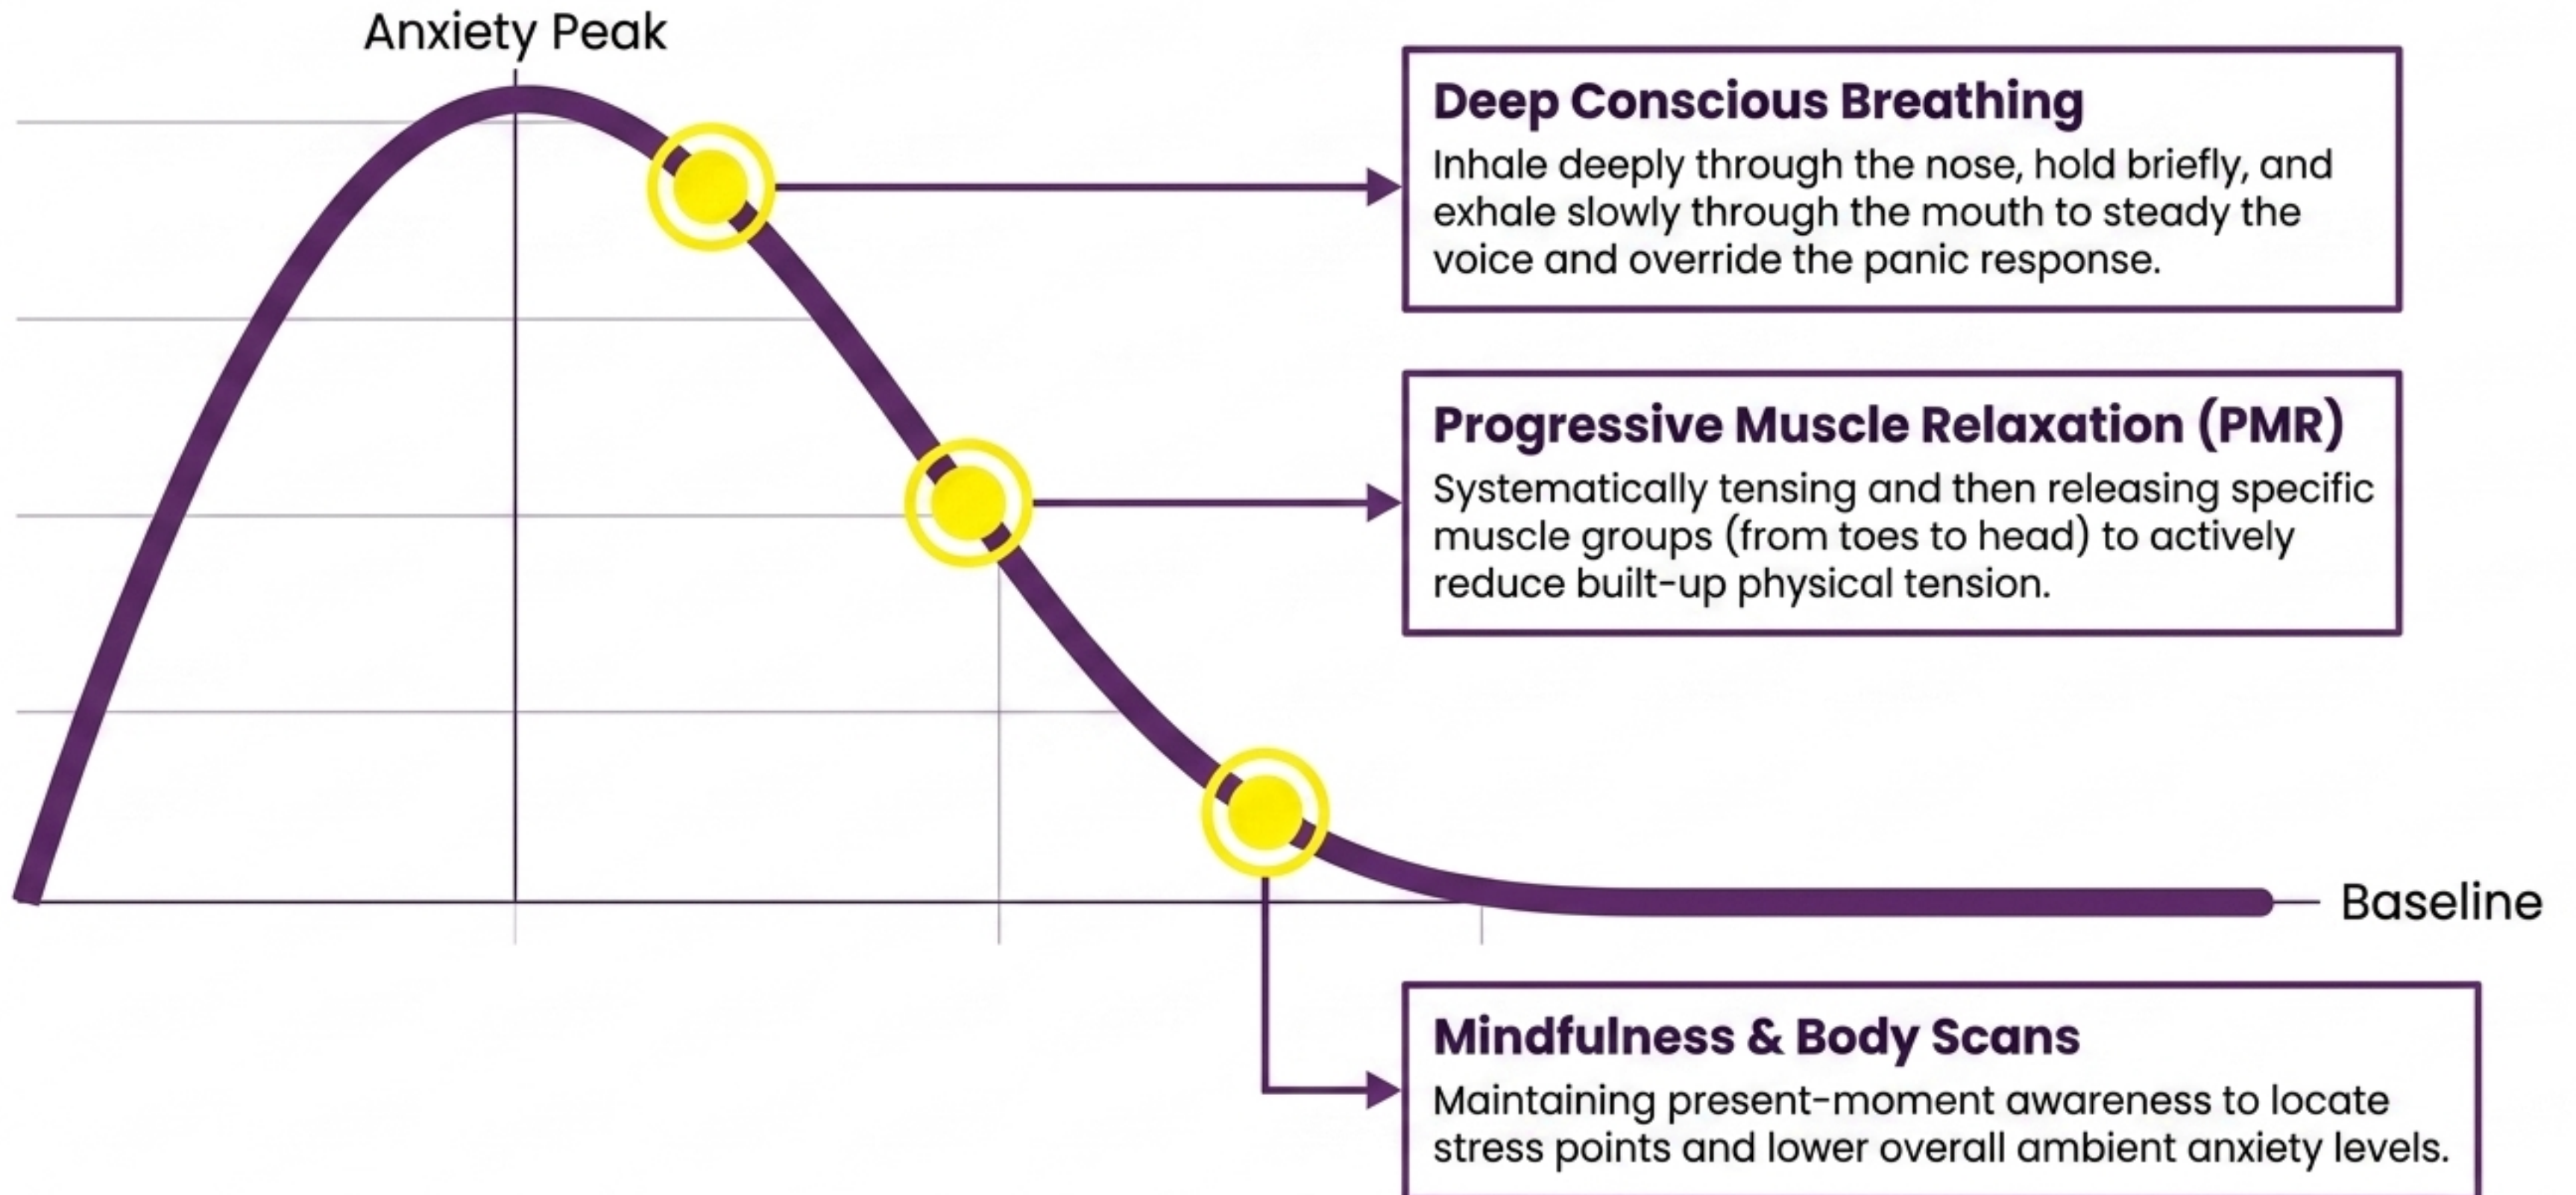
Anxiety Peak

Deep Conscious Breathing

Inhale deeply through the nose, hold briefly, and exhale slowly through the mouth to steady the voice and override the panic response.

Progressive Muscle Relaxation (PMR)

Systematically tensing and then releasing specific muscle groups (from toes to head) to actively reduce built-up physical tension.

Baseline

Mindfulness & Body Scans

Maintaining present-moment awareness to locate stress points and lower overall ambient anxiety levels.